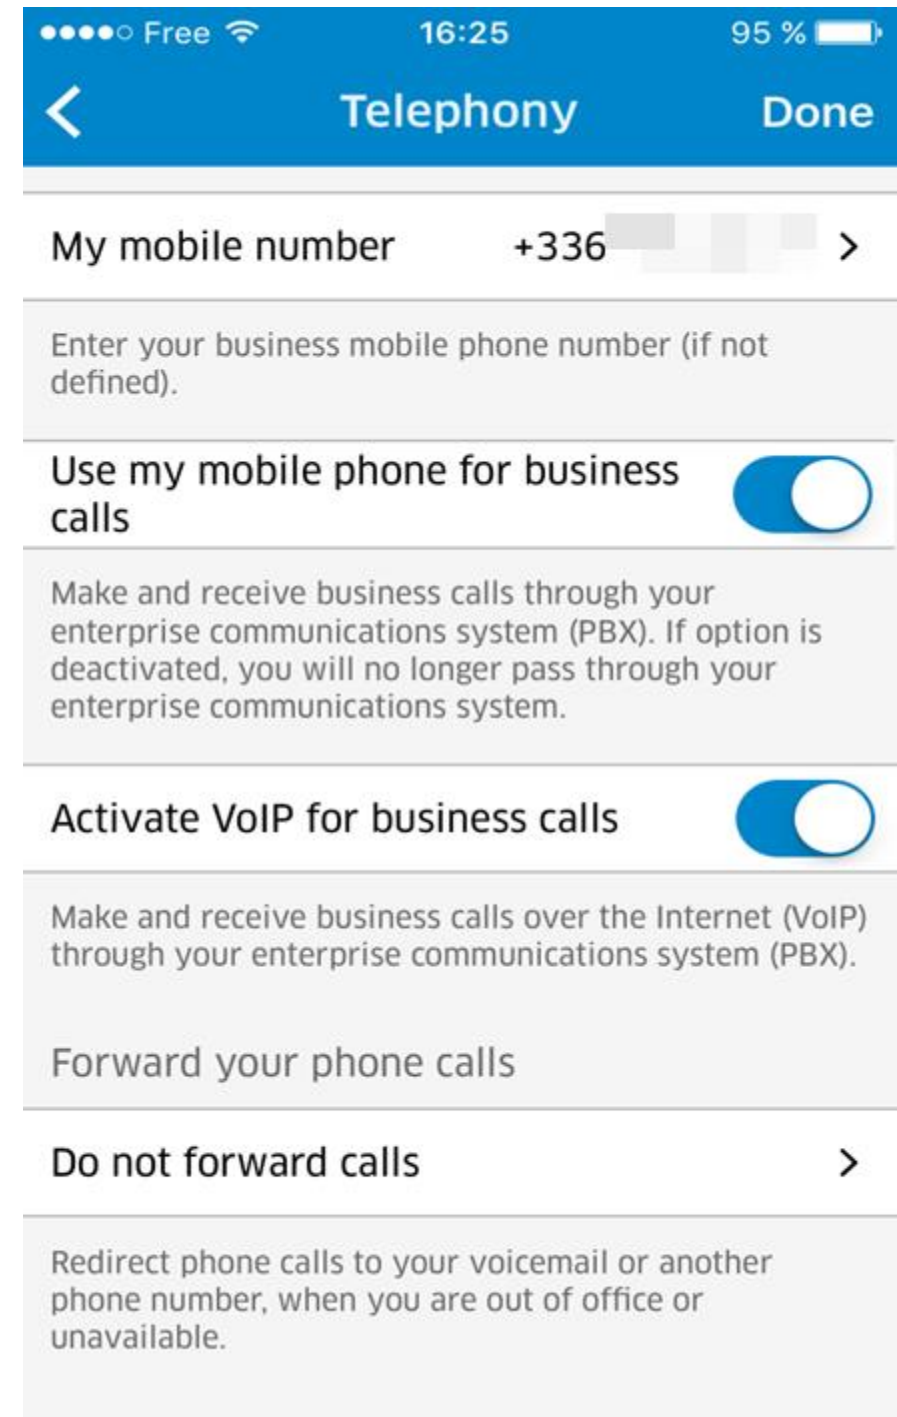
●●●●○ Free 16:25 95 %

Telephony Done

My mobile number +336 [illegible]

Enter your business mobile phone number (if not defined).

Use my mobile phone for business calls

Make and receive business calls through your enterprise communications system (PBX). If option is deactivated, you will no longer pass through your enterprise communications system.

Activate VoIP for business calls

Make and receive business calls over the Internet (VoIP) through your enterprise communications system (PBX).

Forward your phone calls

Do not forward calls

Redirect phone calls to your voicemail or another phone number, when you are out of office or unavailable.